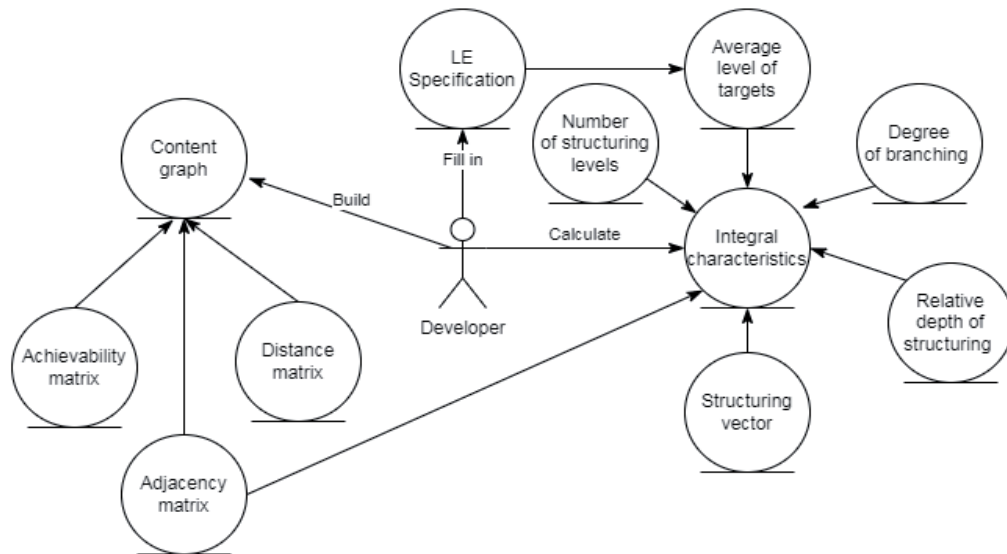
LE Specification

Average level of targets

Number of structuring levels

Degree of branching

Content graph

Fill in

Build

Calculate

Integral characteristics

Developer

Relative depth of structuring

Achievability matrix

Distance matrix

Structuring vector

Adjacency matrix